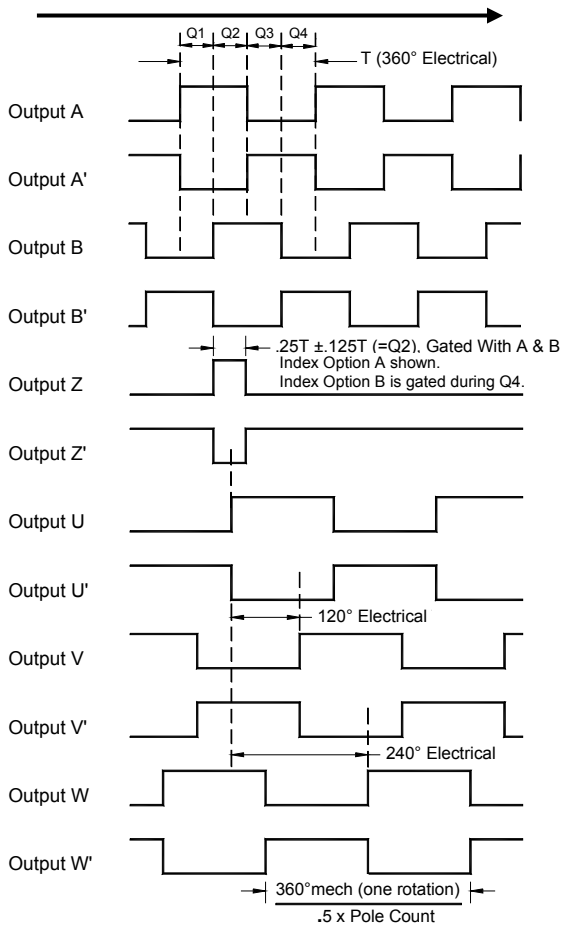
Q1 Q2 Q3 Q4

T (360° Electrical)

Output A

Output A'

Output B

Output B'

.25T ±.125T (=Q2). Gated With A & B
Index Option A shown.
Index Option B is gated during Q4.

Output Z

Output Z'

Output U

Output U'

120° Electrical

Output V

Output V'

240° Electrical

Output W

Output W'

$\frac{\text{360°mech (one rotation)}}{\text{.5 x Pole Count}}$